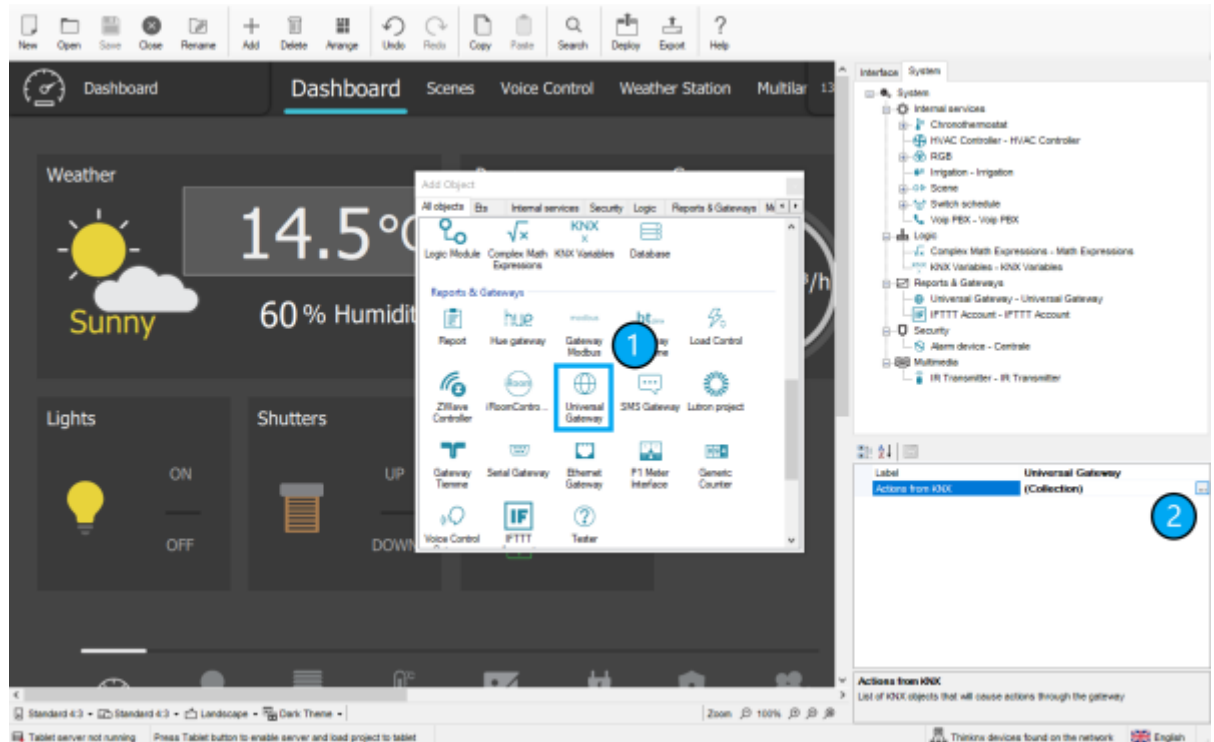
New Open Save Close Rename Add Delete Arrange Undo Redo Copy Paste Search Deploy Export Help

Dashboard

Dashboard Scenes Voice Control Weather Station Multilar

Weather

14.5°C

Sunny

60 % Humidit

Lights

ON

OFF

Shutters

UP

DOWN

Add Object

All objects Bs Internal services Security Logic Reports & Gateways

Logic Module Complex Math Expressions KNX Variables Database

Reports & Gateways

Report Hue gateway Gateway Modbus Load Control

1

ZWave Controller iRoomControl... Universal Gateway SMS Gateway Lutron project

Gateway Tierme Serial Gateway Ethernet Gateway P1 Meter Interface Generic Counter

Voice Control IFTTT Tester

Interface System

System
Internal services
Chronothermostat
HVAC Controller - HVAC Controller
RGB
Irrigation - Irrigation
Scene
Switch schedule
Voip PBX - Voip PBX
Logic
Complex Math Expressions - Math Expressions
KNX Variables - KNX Variables
Reports & Gateways
Universal Gateway - Universal Gateway
IFTTT Account - IFTTT Account
Security
Alarm device - Centrale
Multimedia
IR Transmitter - IR Transmitter

| Label | Universal Gateway |
|---|---|
| Actions from KNX | (Collection) |

2

Actions from KNX
List of KNX objects that will cause actions through the gateway

Standard 4:3 Standard 4:3 Landscape Dark Theme

Zoom 100%

Tablet server not running Press Tablet button to enable server and load project to tablet

Thinknx devices found on the network English